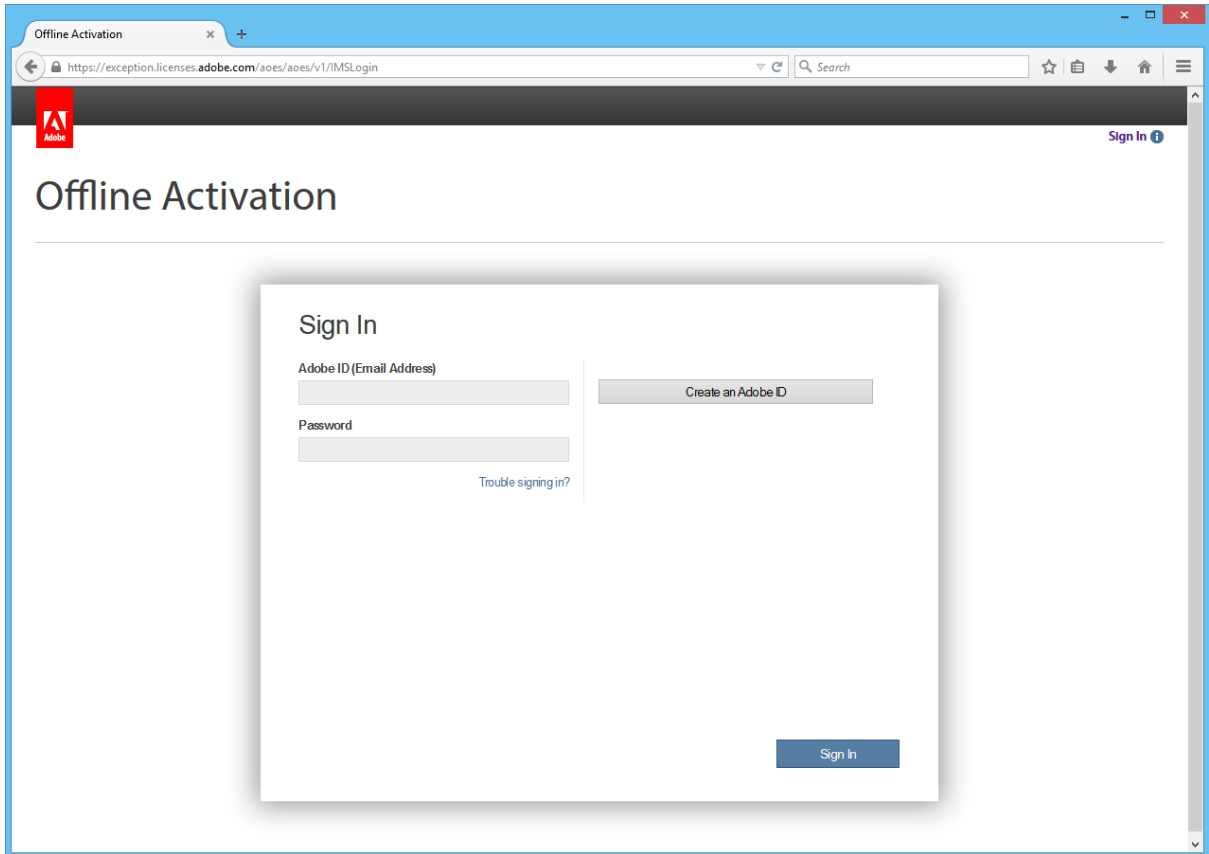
Offline Activation

https://exception.licenses.adobe.com/aoes/aoes/v1/IMSLogin

Search

Adobe

Sign In

Offline Activation

Sign In

Adobe ID (Email Address)

Password

Trouble signing in?

Create an Adobe ID

Sign In